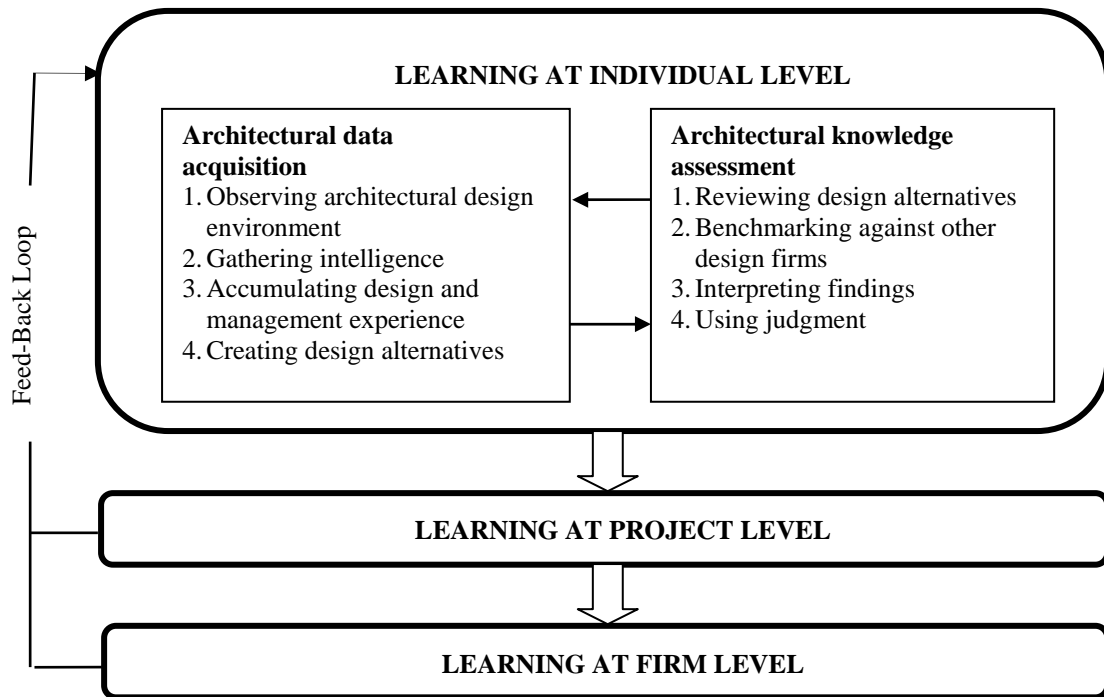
Feed-Back Loop

LEARNING AT INDIVIDUAL LEVEL

Architectural data acquisition
1. Observing architectural design environment
2. Gathering intelligence
3. Accumulating design and management experience
4. Creating design alternatives

Architectural knowledge assessment
1. Reviewing design alternatives
2. Benchmarking against other design firms
3. Interpreting findings
4. Using judgment

LEARNING AT PROJECT LEVEL

LEARNING AT FIRM LEVEL